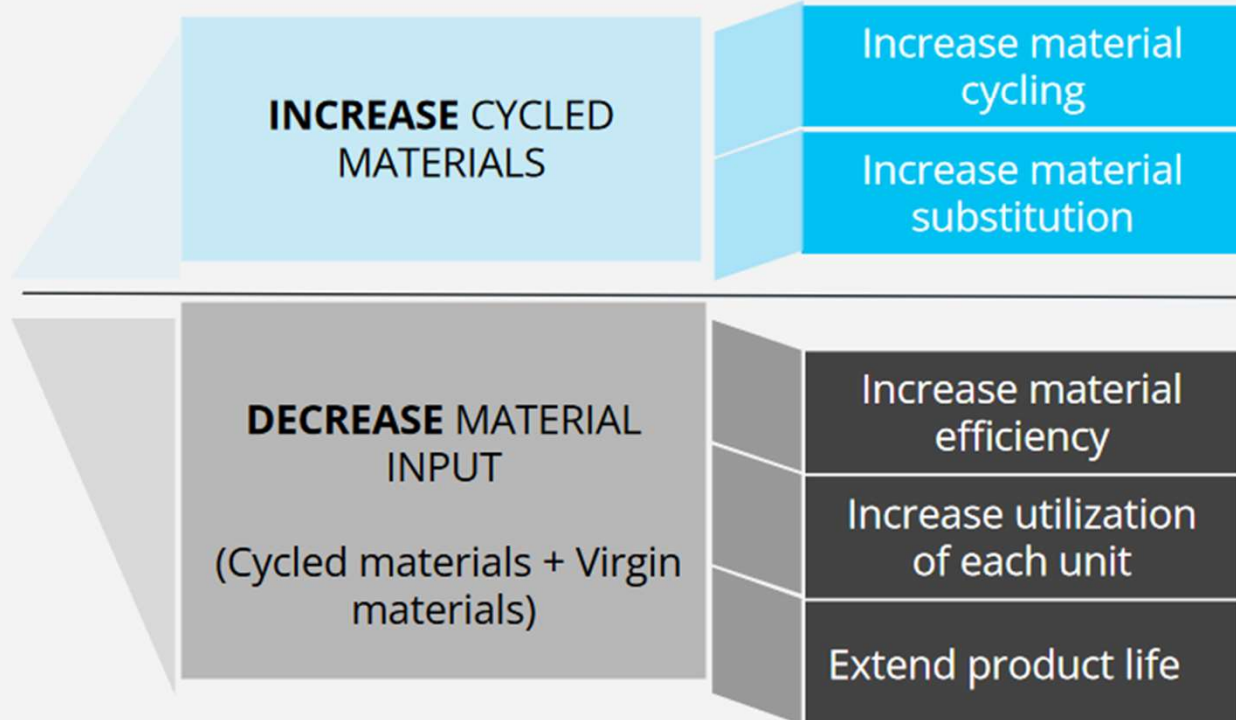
INCREASE CYCLED MATERIALS

Increase material cycling

Increase material substitution

DECREASE MATERIAL INPUT

(Cycled materials + Virgin materials)

Increase material efficiency

Increase utilization of each unit

Extend product life